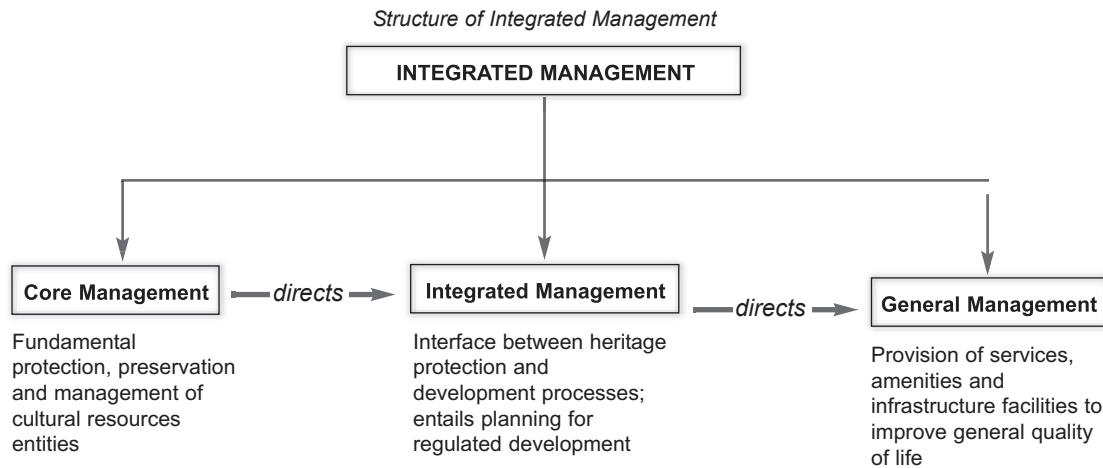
Structure of Integrated Management

INTEGRATED MANAGEMENT

Core Management

directs

Integrated Management

directs

General Management

Fundamental protection, preservation and management of cultural resources entities

Interface between heritage protection and development processes; entails planning for regulated development

Provision of services, amenities and infrastructure facilities to improve general quality of life